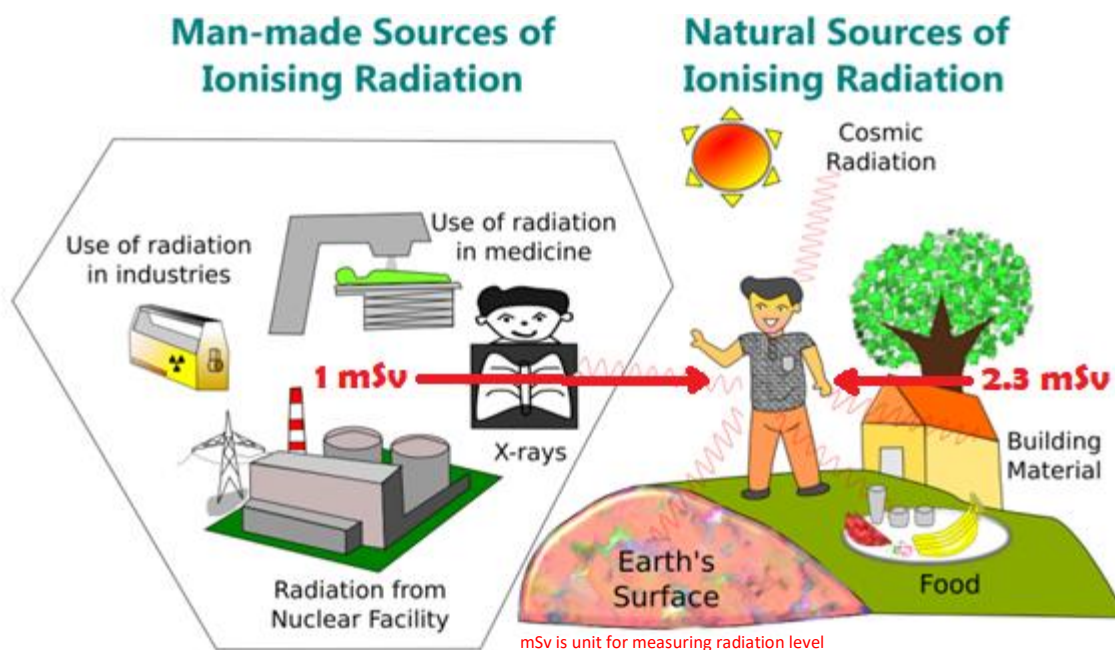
Man-made Sources of Ionising Radiation

Natural Sources of Ionising Radiation

Use of radiation in industries

Use of radiation in medicine

1 mSv

X-rays

Radiation from Nuclear Facility

Cosmic Radiation

2.3 mSv

Building Material

Earth's Surface

Food

mSv is unit for measuring radiation level